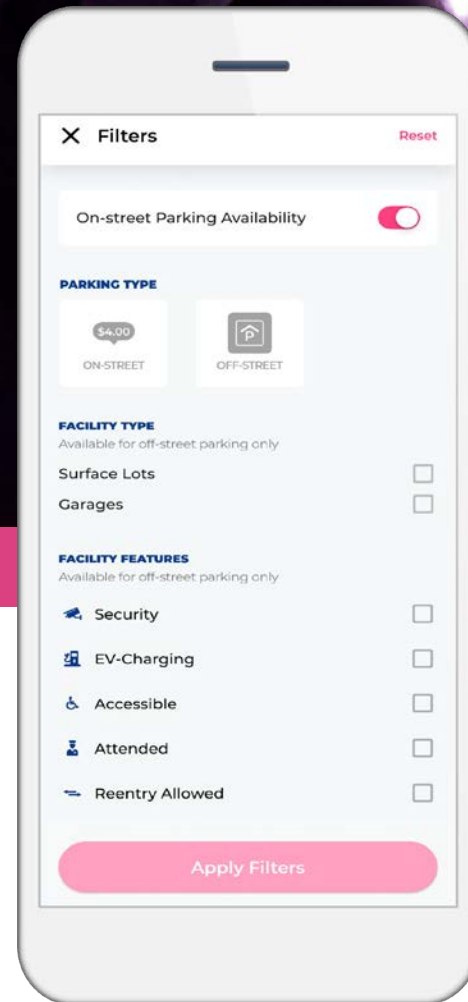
X Filters

Reset

On-street Parking Availability

PARKING TYPE

$4.00

ON-STREET

P

OFF-STREET

FACILITY TYPE

Available for off-street parking only

Surface Lots

Garages

FACILITY FEATURES

Available for off-street parking only

Security

EV-Charging

Accessible

Attended

Reentry Allowed

Apply Filters